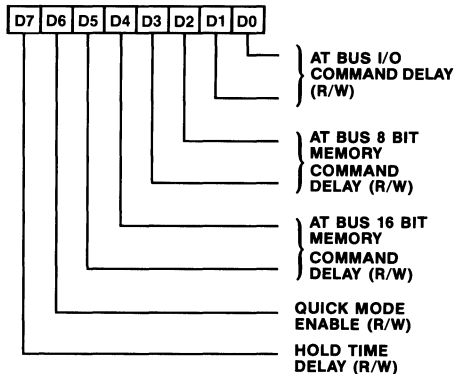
| D7 | D6 | D5 | D4 | D3 | D2 | D1 | D0 |
|---|---|---|---|---|---|---|---|

AT BUS I/O COMMAND DELAY (R/W)

AT BUS 8 BIT MEMORY COMMAND DELAY (R/W)

AT BUS 16 BIT MEMORY COMMAND DELAY (R/W)

QUICK MODE ENABLE (R/W)

HOLD TIME DELAY (R/W)